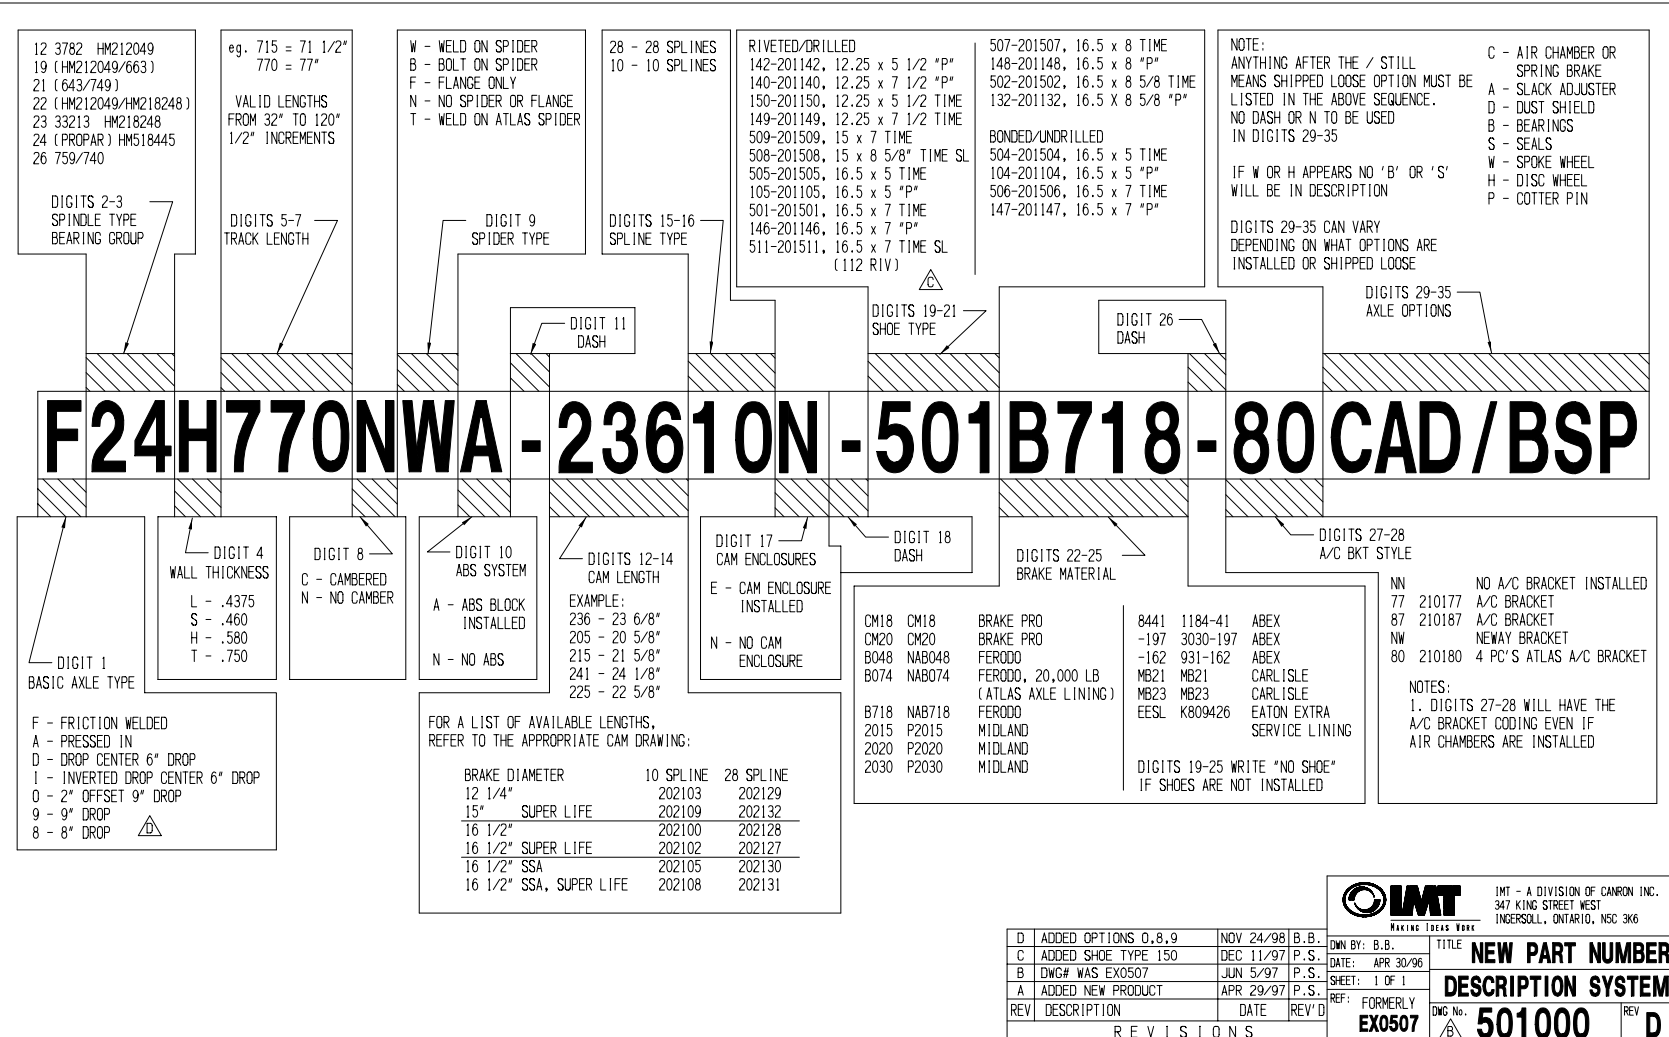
12 3782 HM212049
19 (HM212049/663)
21 (643/749)
22 (HM212049/HM218248)
23 33213 HM218248
24 (PROPAR) HM518445
26 759/740

DIGITS 2-3
SPINDLE TYPE
BEARING GROUP

eg. 715 = 71 1/2"
770 = 77"

VALID LENGTHS FROM 32" TO 120" 1/2" INCREMENTS

DIGITS 5-7
TRACK LENGTH

W - WELD ON SPIDER
B - BOLT ON SPIDER
F - FLANGE ONLY
N - NO SPIDER OR FLANGE
T - WELD ON ATLAS SPIDER

DIGIT 9
SPIDER TYPE

28 - 28 SPLINES
10 - 10 SPLINES

DIGITS 15-16
SPLINE TYPE

RIVETED/DRILLED
142-201142, 12.25 x 5 1/2 "P"
140-201140, 12.25 x 7 1/2 "P"
150-201150, 12.25 x 5 1/2 TIME
149-201149, 12.25 x 7 1/2 TIME
509-201509, 15 x 7 TIME
508-201508, 15 x 8 5/8" TIME SL
505-201505, 16.5 x 5 TIME
105-201105, 16.5 x 5 "P"
501-201501, 16.5 x 7 TIME
146-201146, 16.5 x 7 "P"
511-201511, 16.5 x 7 TIME SL
(112 RIV)

507-201507, 16.5 x 8 TIME
148-201148, 16.5 x 8 "P"
502-201502, 16.5 x 8 5/8 TIME
132-201132, 16.5 X 8 5/8 "P"

BONDED/UNDRILLED
504-201504, 16.5 x 5 TIME
104-201104, 16.5 x 5 "P"
506-201506, 16.5 x 7 TIME
147-201147, 16.5 x 7 "P"

C

DIGITS 19-21
SHOE TYPE

NOTE:
ANYTHING AFTER THE / STILL MEANS SHIPPED LOOSE OPTION MUST BE LISTED IN THE ABOVE SEQUENCE.
NO DASH OR N TO BE USED IN DIGITS 29-35

IF W OR H APPEARS NO 'B' OR 'S' WILL BE IN DESCRIPTION

DIGITS 29-35 CAN VARY DEPENDING ON WHAT OPTIONS ARE INSTALLED OR SHIPPED LOOSE

C - AIR CHAMBER OR SPRING BRAKE
A - SLACK ADJUSTER
D - DUST SHIELD
B - BEARINGS
S - SEALS
W - SPOKE WHEEL
H - DISC WHEEL
P - COTTER PIN

DIGITS 29-35
AXLE OPTIONS

DIGIT 11
DASH

DIGIT 26
DASH

F24H770NWA-23610N-501B718-80CAD/BSP

DIGIT 1
BASIC AXLE TYPE

F - FRICTION WELDED
A - PRESSED IN
D - DROP CENTER 6" DROP
I - INVERTED DROP CENTER 6" DROP
O - 2" OFFSET 9" DROP
9 - 9" DROP
8 - 8" DROP D

DIGIT 4
WALL THICKNESS

L - .4375
S - .460
H - .580
T - .750

DIGIT 8
C - CAMBERED
N - NO CAMBER

DIGIT 10
ABS SYSTEM

A - ABS BLOCK INSTALLED

N - NO ABS

DIGITS 12-14
CAM LENGTH

EXAMPLE:
236 - 23 6/8"
205 - 20 5/8"
215 - 21 5/8"
241 - 24 1/8"
225 - 22 5/8"

FOR A LIST OF AVAILABLE LENGTHS, REFER TO THE APPROPRIATE CAM DRAWING:

| BRAKE DIAMETER | 10 SPLINE | 28 SPLINE |
|---|---|---|
| 12 1/4" | 202103 | 202129 |
| 15" SUPER LIFE | 202109 | 202132 |
| 16 1/2" | 202100 | 202128 |
| 16 1/2" SUPER LIFE | 202102 | 202127 |
| 16 1/2" SSA | 202105 | 202130 |
| 16 1/2" SSA, SUPER LIFE | 202108 | 202131 |

DIGIT 17
CAM ENCLOSURES

E - CAM ENCLOSURE INSTALLED

N - NO CAM ENCLOSURE

DIGIT 18
DASH

DIGITS 22-25
BRAKE MATERIAL

CM18 CM18 BRAKE PRO
CM20 CM20 BRAKE PRO
B048 NAB048 FERODO
B074 NAB074 FERODO, 20,000 LB (ATLAS AXLE LINING)
B718 NAB718 FERODO
2015 P2015 MIDLAND
2020 P2020 MIDLAND
2030 P2030 MIDLAND

8441 1184-41 ABEX
-197 3030-197 ABEX
-162 931-162 ABEX
MB21 MB21 CARLISLE
MB23 MB23 CARLISLE
EESL K809426 EATON EXTRA SERVICE LINING

DIGITS 19-25 WRITE "NO SHOE" IF SHOES ARE NOT INSTALLED

DIGITS 27-28
A/C BKT STYLE

NN NO A/C BRACKET INSTALLED
77 210177 A/C BRACKET
87 210187 A/C BRACKET
NW NEWAY BRACKET
80 210180 4 PC'S ATLAS A/C BRACKET

NOTES:
1. DIGITS 27-28 WILL HAVE THE A/C BRACKET CODING EVEN IF AIR CHAMBERS ARE INSTALLED

IMT
MAKING IDEAS WORK
IMT - A DIVISION OF CANRON INC.
347 KING STREET WEST
INGERSOLL, ONTARIO, N5C 3K6

| REV | DESCRIPTION | DATE | REV'D |
|---|---|---|---|
| D | ADDED OPTIONS 0,8,9 | NOV 24/98 | B.B. |
| C | ADDED SHOE TYPE 150 | DEC 11/97 | P.S. |
| B | DWG# WAS EX0507 | JUN 5/97 | P.S. |
| A | ADDED NEW PRODUCT | APR 29/97 | P.S. |

REVISIONS

DWN BY: B.B.
DATE: APR 30/96
SHEET: 1 OF 1
REF: FORMERLY EX0507
TITLE NEW PART NUMBER DESCRIPTION SYSTEM
DWG No. B 501000
REV D